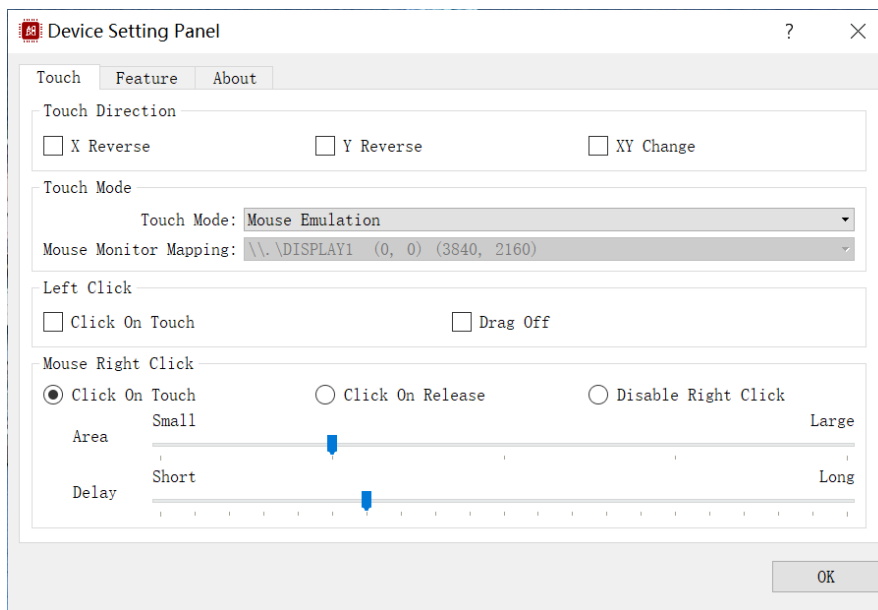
Device Setting Panel

?

Touch | Feature | About

Touch Direction

X Reverse

Y Reverse

XY Change

Touch Mode

Touch Mode: Mouse Emulation

Mouse Monitor Mapping: \\.\DISPLAY1 (0, 0) (3840, 2160)

Left Click

Click On Touch

Drag Off

Mouse Right Click

Click On Touch

Click On Release

Disable Right Click

Small

Large

Area

Short

Long

Delay

OK